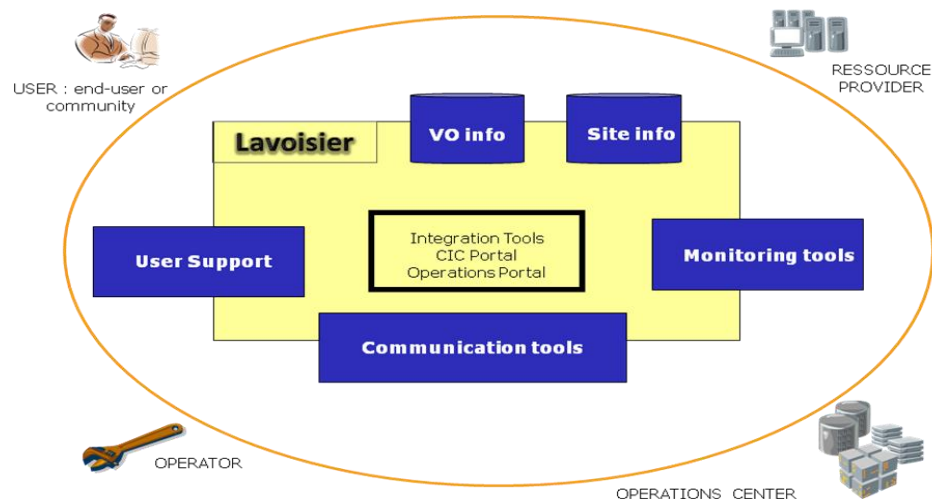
USER : end-user or community

RESSOURCE PROVIDER

Lavoisier

VO info

Site info

User Support

Integration Tools
CIC Portal
Operations Portal

Monitoring tools

Communication tools

OPERATOR

OPERATIONS CENTER